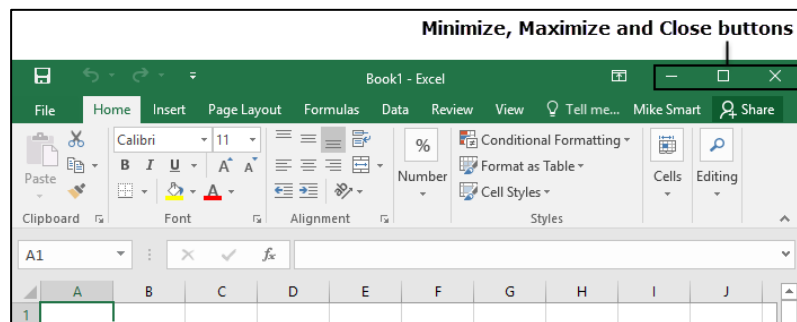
Minimize, Maximize and Close buttons

Book1 - Excel

File Home Insert Page Layout Formulas Data Review View Tell me... Mike Smart Share

Paste
Clipboard

Calibri 11
B I U A A
A
Font

Alignment

%
Number

Conditional Formatting
Format as Table
Cell Styles
Styles

Cells

Editing

A1

$f_x$

| A | B | C | D | E | F | G | H | I | J |
|---|---|---|---|---|---|---|---|---|---|
1